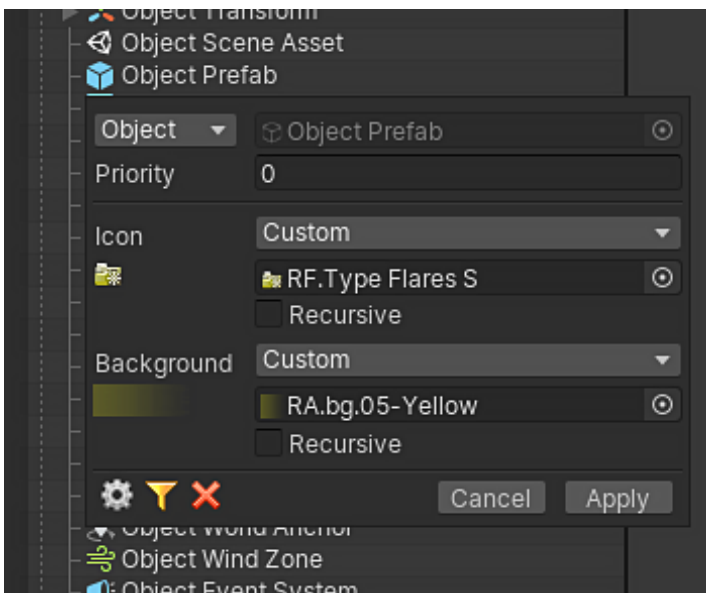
Object Transform
Object Scene Asset
Object Prefab

Object
Object Prefab
Priority
0
Icon
Custom
RF.Type Flares S
Recursive
Background
Custom
RA.bg.05-Yellow
Recursive
Cancel
Apply

Object World Anchor
Object Wind Zone
Object Event System